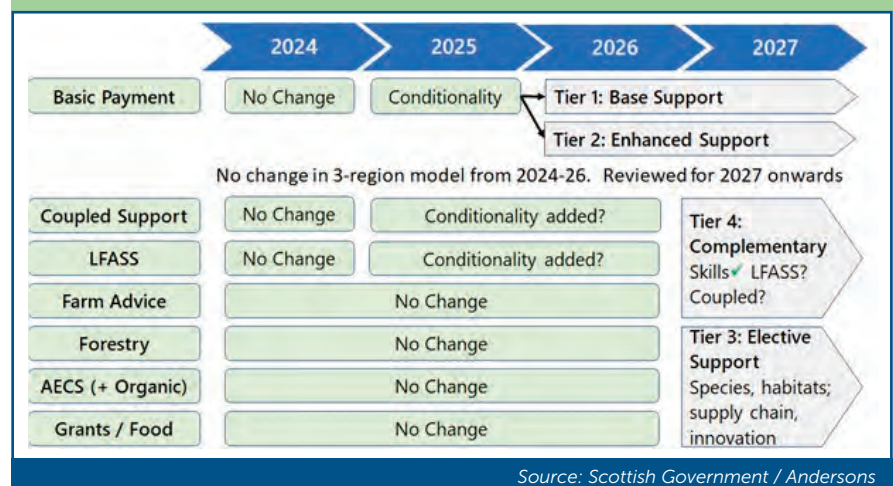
2024 2025 2026 2027

Basic Payment

No Change

Conditionality

Tier 1: Base Support

Tier 2: Enhanced Support

No change in 3-region model from 2024-26. Reviewed for 2027 onwards

Coupled Support

No Change

Conditionality added?

LFASS

No Change

Conditionality added?

Tier 4: Complementary Skills✓ LFASS? Coupled?

Farm Advice

No Change

Forestry

No Change

AECS (+ Organic)

No Change

Grants / Food

No Change

Tier 3: Elective Support Species, habitats; supply chain, innovation

Source: Scottish Government / Andersons